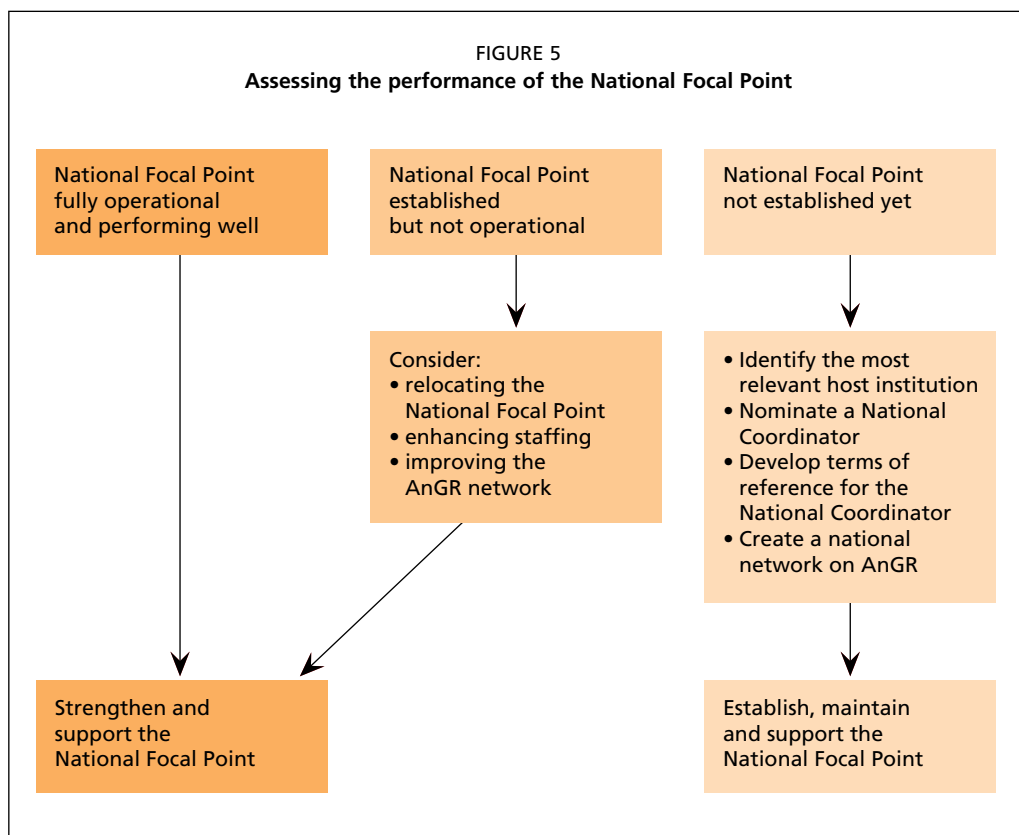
FIGURE 5
**Assessing the performance of the National Focal Point**

National Focal Point fully operational and performing well

National Focal Point established but not operational

National Focal Point not established yet

Consider:
• relocating the National Focal Point
• enhancing staffing
• improving the AnGR network

• Identify the most relevant host institution
• Nominate a National Coordinator
• Develop terms of reference for the National Coordinator
• Create a national network on AnGR

Strengthen and support the National Focal Point

Establish, maintain and support the National Focal Point